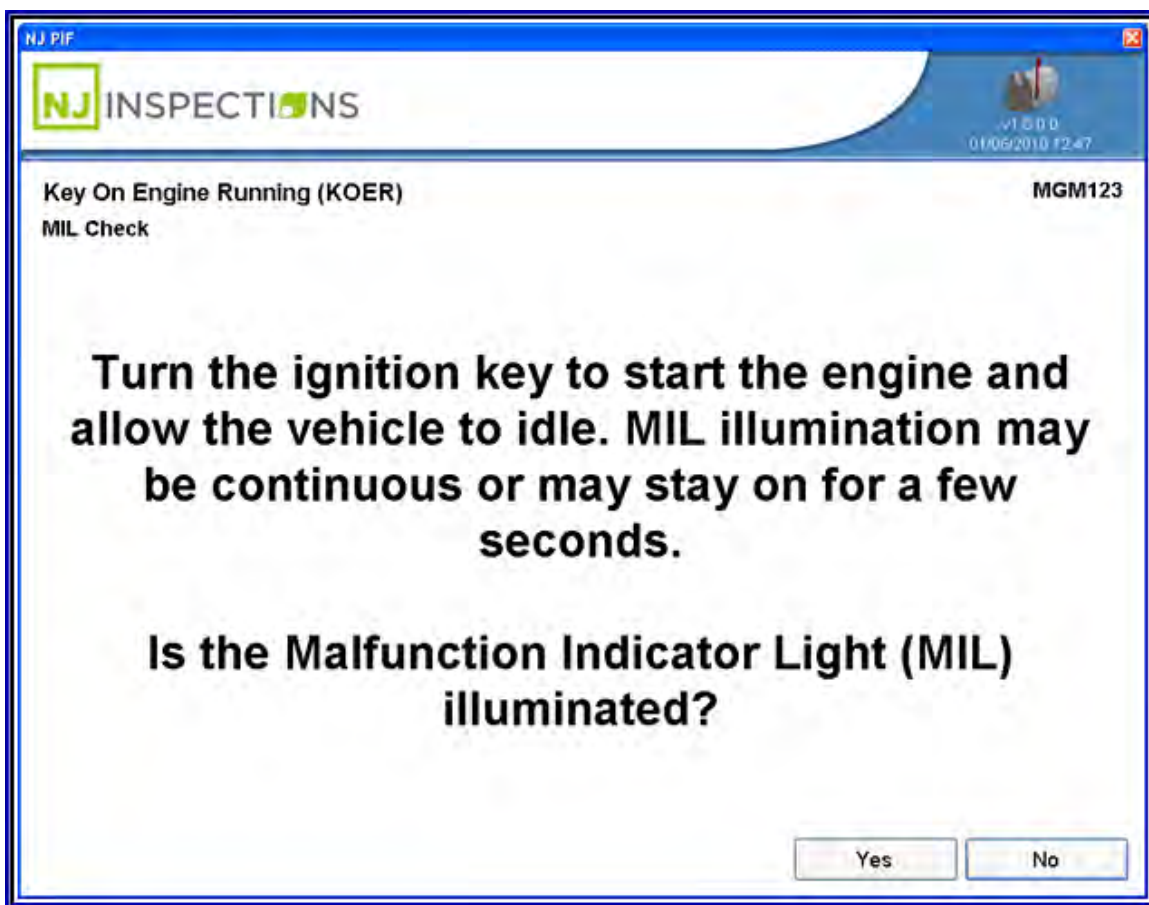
NJ PIF

NJ INSPECTIONS

v1.0.0.0
01/06/2010 12:47

Key On Engine Running (KOER)

MGM123

MIL Check

Turn the ignition key to start the engine and allow the vehicle to idle. MIL illumination may be continuous or may stay on for a few seconds.

Is the Malfunction Indicator Light (MIL) illuminated?

Yes

No